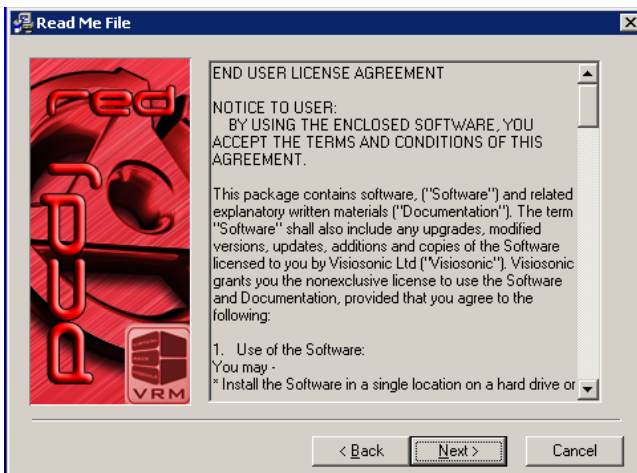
Read Me File

red

PCDJ

VRM

END USER LICENSE AGREEMENT

NOTICE TO USER:
BY USING THE ENCLOSED SOFTWARE, YOU ACCEPT THE TERMS AND CONDITIONS OF THIS AGREEMENT.

This package contains software, ("Software") and related explanatory written materials ("Documentation"). The term "Software" shall also include any upgrades, modified versions, updates, additions and copies of the Software licensed to you by Visiosonic Ltd ("Visiosonic"). Visiosonic grants you the nonexclusive license to use the Software and Documentation, provided that you agree to the following:

1. Use of the Software:
You may -
* Install the Software in a single location on a hard drive or

< Back
Next >
Cancel